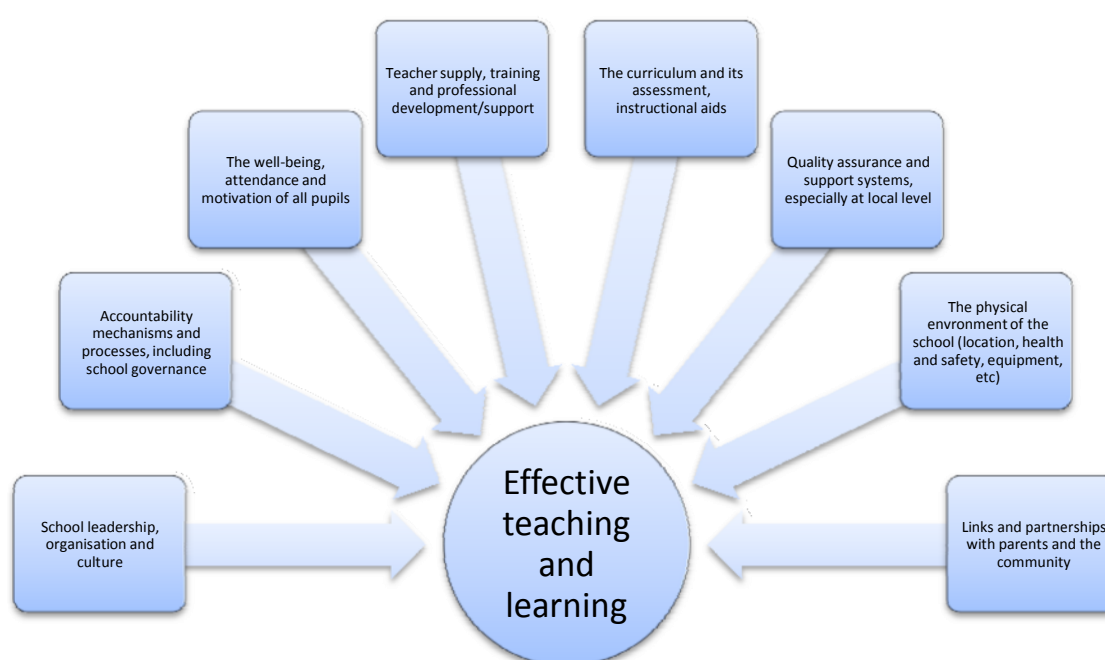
Teacher supply, training and professional development/support

The curriculum and its assessment, instructional aids

The well-being, attendance and motivation of all pupils

Quality assurance and support systems, especially at local level

Accountability mechanisms and processes, including school governance

The physical envronment of the school (location, health and safety, equipment, etc)

School leadership, organisation and culture

Effective teaching and learning

Links and partnerships with parents and the community